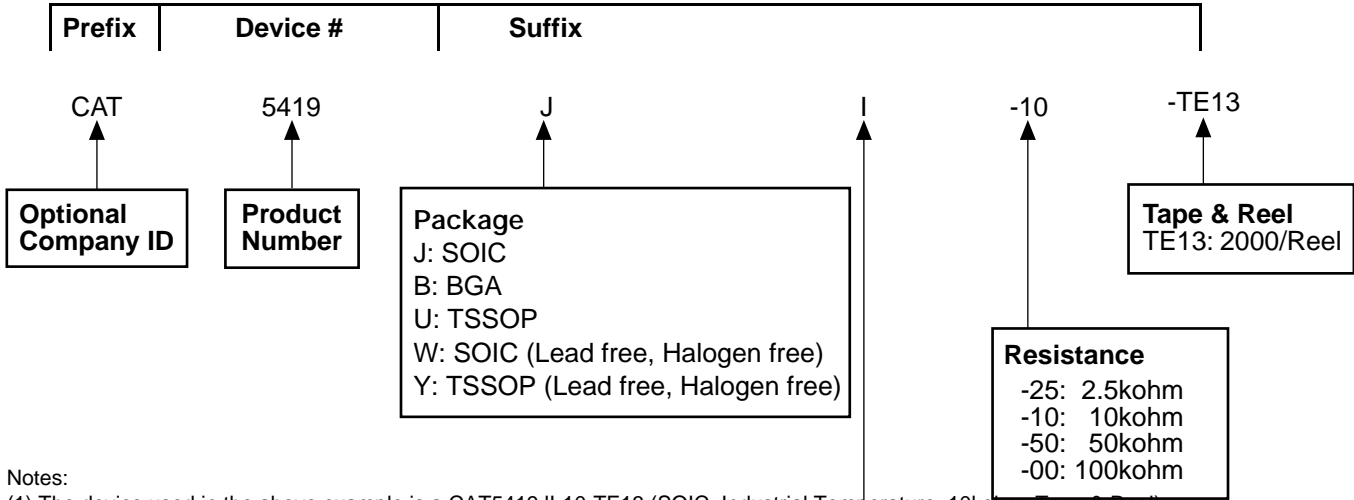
Prefix | Device # | Suffix

CAT 5419 J I -10 -TE13

Optional Company ID

Product Number

Package
J: SOIC
B: BGA
U: TSSOP
W: SOIC (Lead free, Halogen free)
Y: TSSOP (Lead free, Halogen free)

Tape & Reel
TE13: 2000/Reel

Resistance
-25: 2.5kohm
-10: 10kohm
-50: 50kohm
-00: 100kohm

Notes:
(1) The device used in the above example is a CAT5419JI-10-TE13 (SOIC, Industrial Temperature, 10k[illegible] Tape & Reel)